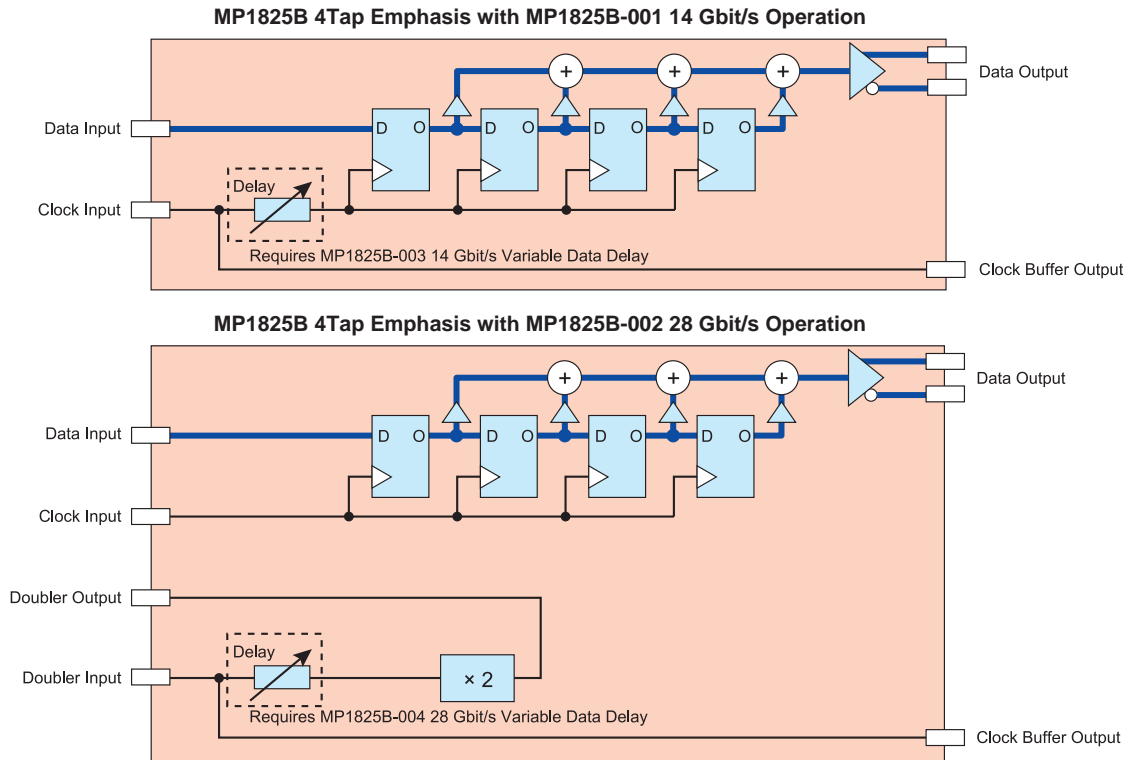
MP1825B 4Tap Emphasis with MP1825B-001 14 Gbit/s Operation

Data Input
Clock Input
Delay
D O
D O
D O
D O
+
+
+
Data Output
Requires MP1825B-003 14 Gbit/s Variable Data Delay
Clock Buffer Output

MP1825B 4Tap Emphasis with MP1825B-002 28 Gbit/s Operation

Data Input
Clock Input
D O
D O
D O
D O
+
+
+
Data Output
Doubler Output
Doubler Input
Delay
× 2
Requires MP1825B-004 28 Gbit/s Variable Data Delay
Clock Buffer Output